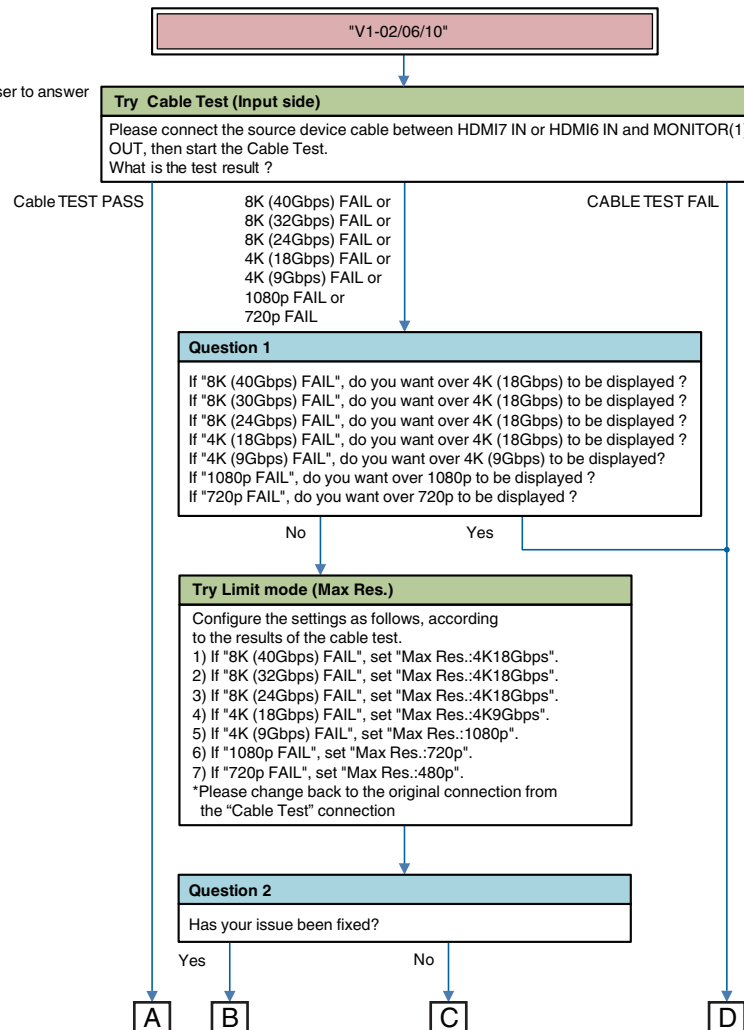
"V1-02/06/10"

ser to answer

Try Cable Test (Input side)

Please connect the source device cable between HDMI7 IN or HDMI6 IN and MONITOR(1) OUT, then start the Cable Test.
What is the test result ?

Cable TEST PASS

8K (40Gbps) FAIL or
8K (32Gbps) FAIL or
8K (24Gbps) FAIL or
4K (18Gbps) FAIL or
4K (9Gbps) FAIL or
1080p FAIL or
720p FAIL

CABLE TEST FAIL

Question 1

If "8K (40Gbps) FAIL", do you want over 4K (18Gbps) to be displayed ?
If "8K (30Gbps) FAIL", do you want over 4K (18Gbps) to be displayed ?
If "8K (24Gbps) FAIL", do you want over 4K (18Gbps) to be displayed ?
If "4K (18Gbps) FAIL", do you want over 4K (18Gbps) to be displayed ?
If "4K (9Gbps) FAIL", do you want over 4K (9Gbps) to be displayed?
If "1080p FAIL", do you want over 1080p to be displayed ?
If "720p FAIL", do you want over 720p to be displayed ?

No

Yes

Try Limit mode (Max Res.)

Configure the settings as follows, according to the results of the cable test.
1) If "8K (40Gbps) FAIL", set "Max Res.:4K18Gbps".
2) If "8K (32Gbps) FAIL", set "Max Res.:4K18Gbps".
3) If "8K (24Gbps) FAIL", set "Max Res.:4K18Gbps".
4) If "4K (18Gbps) FAIL", set "Max Res.:4K9Gbps".
5) If "4K (9Gbps) FAIL", set "Max Res.:1080p".
6) If "1080p FAIL", set "Max Res.:720p".
7) If "720p FAIL", set "Max Res.:480p".
*Please change back to the original connection from the “Cable Test” connection

Question 2

Has your issue been fixed?

Yes

No

A

B

C

D